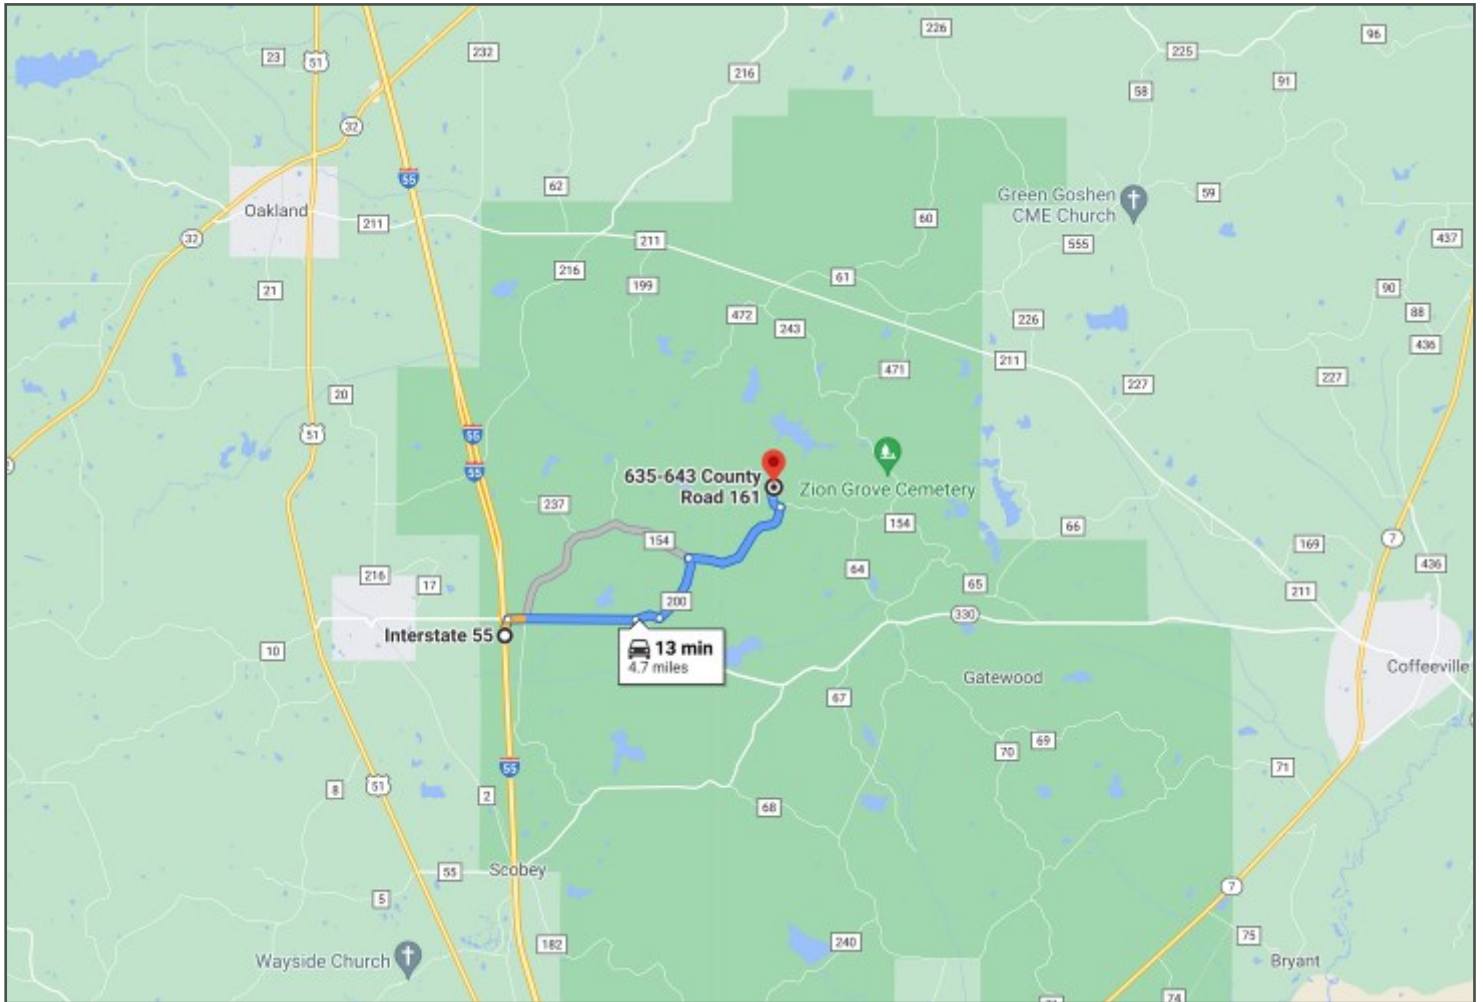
226
96
23
51
232
225
216
58
91
32
55
62
Green Goshen CME Church
59
Oakland
211
60
211
437
32
555
216
61
199
21
90
472
243
226
88
436
211
227
20
227
471
51
55
55
635-643 County Road 161
Zion Grove Cemetery
237
154
66
154
169
7
216
17
64
65
436
211
200
330
Interstate 55
13 min
4.7 miles
10
Coffeeville
Gatewood
67
70
69
71
55
8
51
2
68
55
Scobey
5
7
75
182
240
Wayside Church
Bryant
74